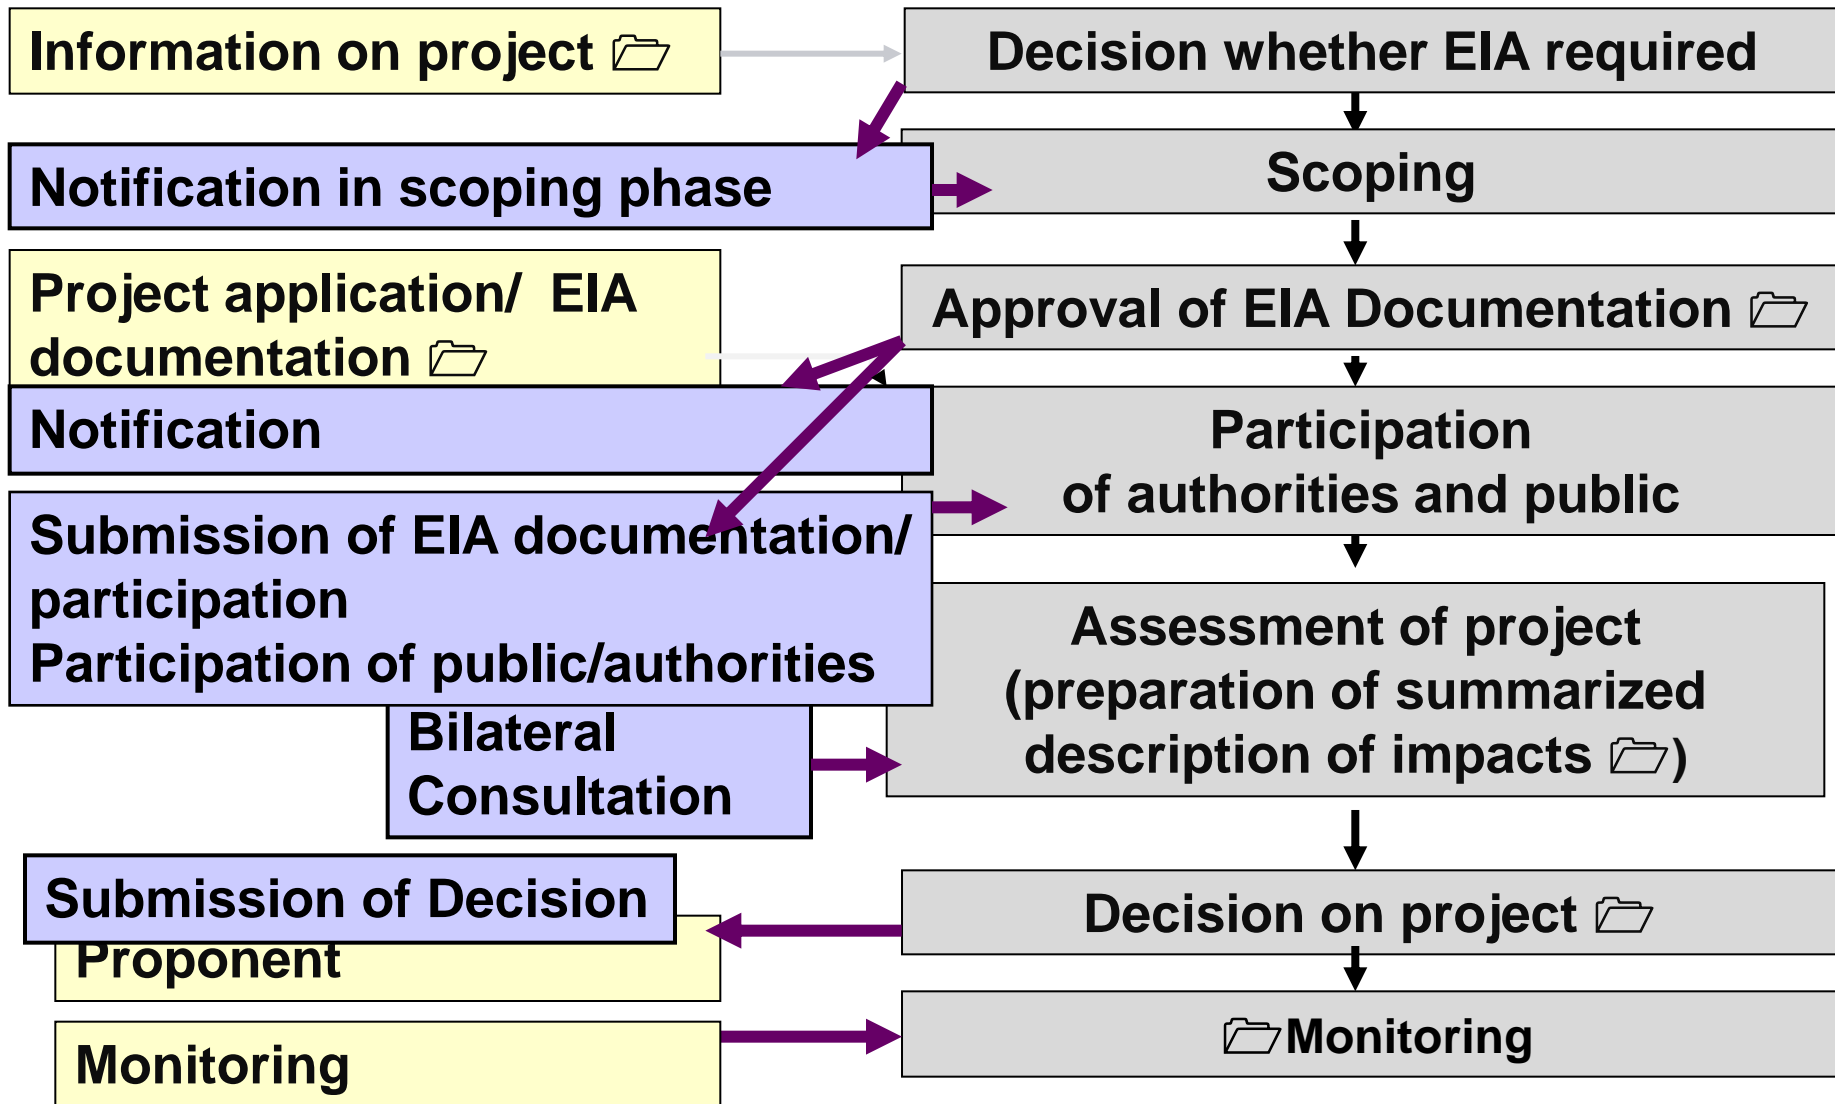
Information on project

Decision whether EIA required

Notification in scoping phase

Scoping

Project application/ EIA documentation

Approval of EIA Documentation

Notification

Participation of authorities and public

Submission of EIA documentation/ participation
Participation of public/authorities

Bilateral Consultation

Assessment of project (preparation of summarized description of impacts )

Submission of Decision

Proponent

Decision on project

Monitoring

Monitoring